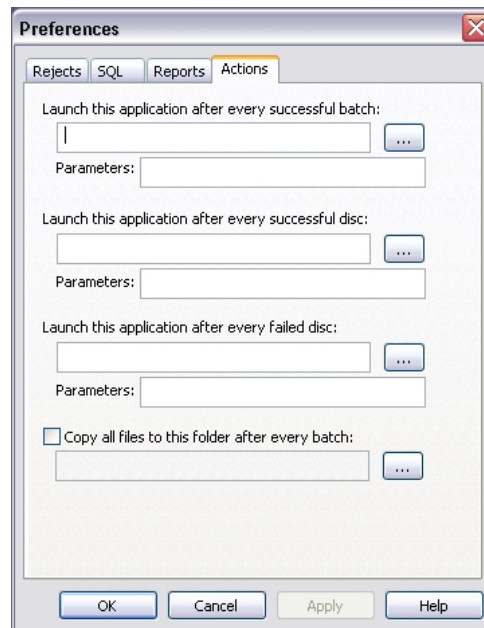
Preferences

Rejects SQL Reports Actions

Launch this application after every successful batch:

...

Parameters:

Launch this application after every successful disc:

...

Parameters:

Launch this application after every failed disc:

...

Parameters:

Copy all files to this folder after every batch:

...

OK Cancel Apply Help